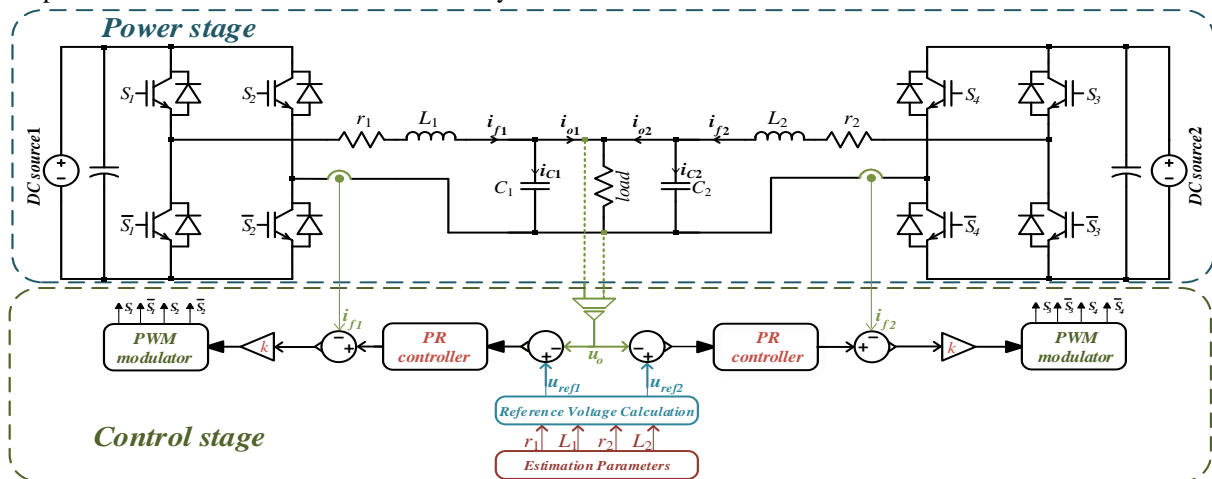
Power stage

DC source1

$S_1$ $S_2$ $\overline{S}_1$ $\overline{S}_2$

$r_1$ $L_1$ $i_{f1}$ $i_{o1}$ $i_{o2}$ $i_{f2}$ $L_2$ $r_2$

$i_{C1}$ $C_1$ load $i_{C2}$ $C_2$

$S_4$ $S_3$ $\overline{S}_4$ $\overline{S}_3$

DC source2

$S_1$ $\overline{S}_1$ $S_2$ $\overline{S}_2$

PWM modulator

$k$

$i_{f1}$

PR controller

$u_o$

PR controller

$i_{f2}$

$k$

$S_3$ $\overline{S}_3$ $S_4$ $\overline{S}_4$

PWM modulator

$u_{ref1}$ $u_{ref2}$

Reference Voltage Calculation

$r_1$ $L_1$ $r_2$ $L_2$

Estimation Parameters

Control stage